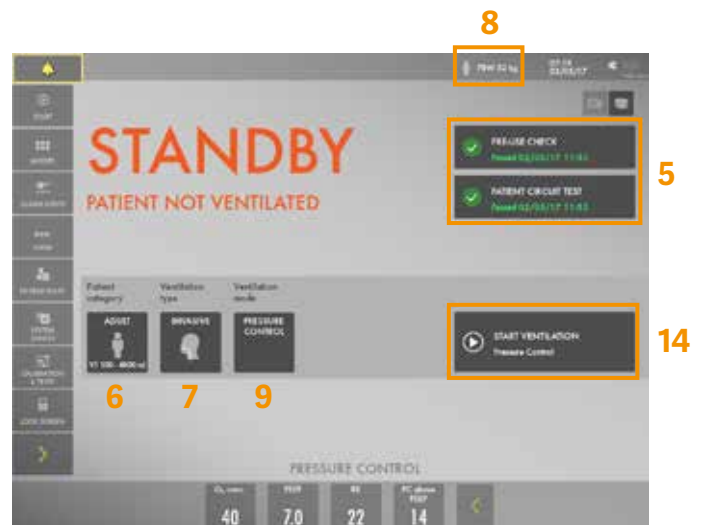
8

PBW 52 kg

07:14
03/05/17

START

MODES

ALARM LIMITS

VIEWS

IN-VIEW SCALE

SYSTEM STATUS

CALIBRATION & TESTS

LOCK SCREEN

STANDBY

PATIENT NOT VENTILATED

PRE-USE CHECK
Passed 03/05/17 11:03

PATIENT CIRCUIT TEST
Passed 03/05/17 11:03

5

Patient category

Ventilation type

Ventilation mode

ADULT

VT 100 - 4000 ml

INVASIVE

PRESSURE CONTROL

START VENTILATION
Pressure Control

14

6

7

9

PRESSURE CONTROL

$O_2$ conc
40

PEEP
7.0

RR
22

PC above PEEP
14